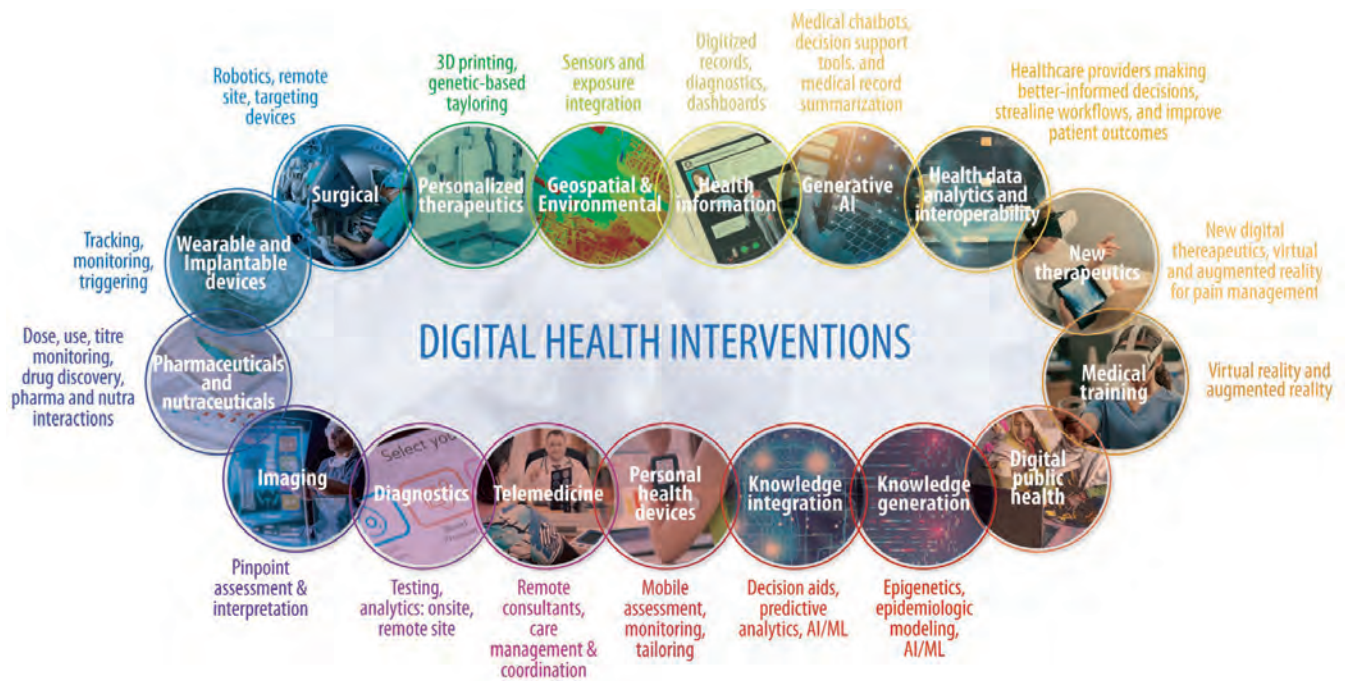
Robotics, remote site, targeting devices

Surgical

3D printing, genetic-based tayloring

Personalized therapeutics

Sensors and exposure integration

Geospatial & Environmental

Digitized records, diagnostics, dashboards

Health information

Medical chatbots, decision support tools, and medical record summarization

Generative AI

Healthcare providers making better-informed decisions, strealine workflows, and improve patient outcomes

Health data analytics and interoperability

Tracking, monitoring, triggering

Wearable and Implantable devices

New therapeutics

New digital thereapeutics, virtual and augmented reality for pain management

DIGITAL HEALTH INTERVENTIONS

Dose, use, titre monitoring, drug discovery, pharma and nutra interactions

Pharmaceuticals and nutraceuticals

Medical training

Virtual reality and augmented reality

Imaging

Diagnostics

Telemedicine

Personal health devices

Knowledge integration

Knowledge generation

Digital public health

Pinpoint assessment & interpretation

Testing, analytics: onsite, remote site

Remote consultants, care management & coordination

Mobile assessment, monitoring, tailoring

Decision aids, predictive analytics, AI/ML

Epigenetics, epidemiologic modeling, AI/ML